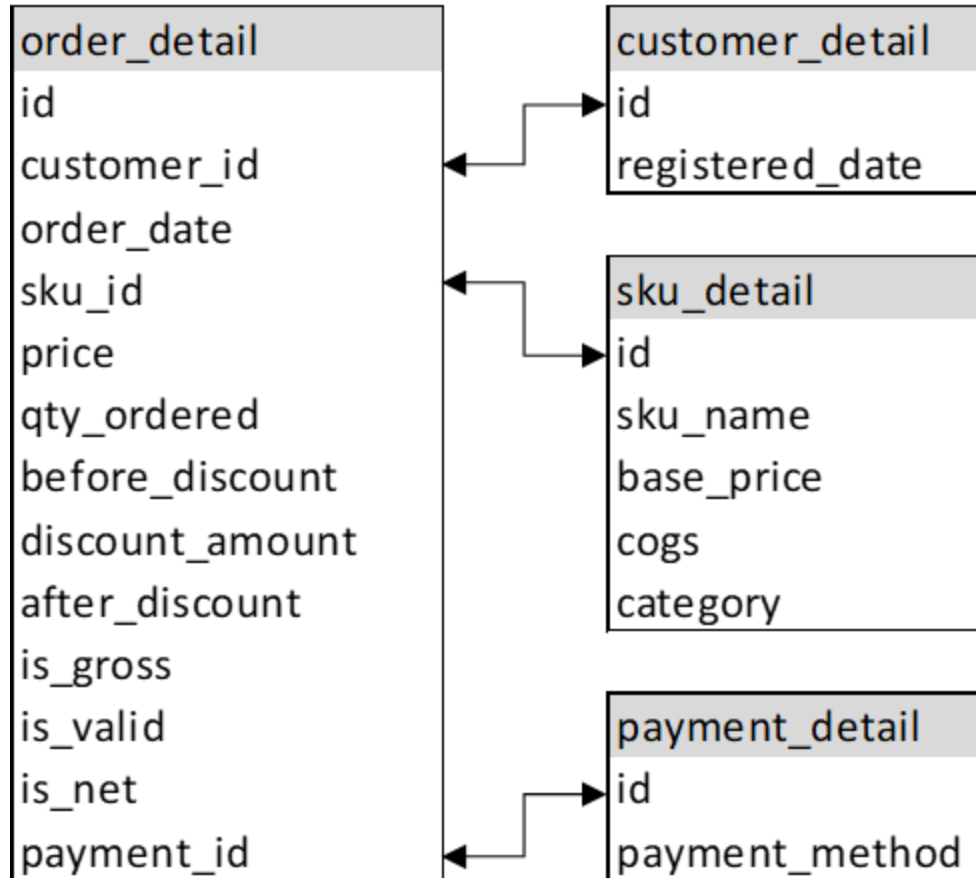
| order_detail |
|---|
| id |
| customer_id |
| order_date |
| sku_id |
| price |
| qty_ordered |
| before_discount |
| discount_amount |
| after_discount |
| is_gross |
| is_valid |
| is_net |
| payment_id |

| customer_detail |
|---|
| id |
| registered_date |

| sku_detail |
|---|
| id |
| sku_name |
| base_price |
| cogs |
| category |

| payment_detail |
|---|
| id |
| payment_method |